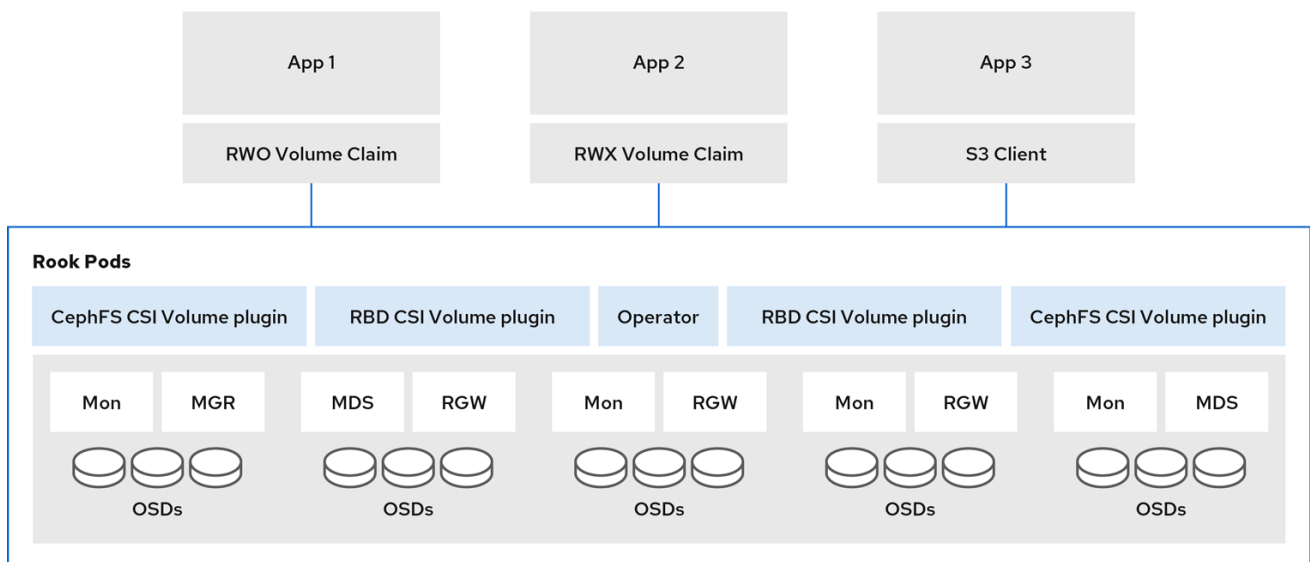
App 1

RWO Volume Claim

App 2

RWX Volume Claim

App 3

S3 Client

Rook Pods

CephFS CSI Volume plugin

RBD CSI Volume plugin

Operator

RBD CSI Volume plugin

CephFS CSI Volume plugin

Mon MGR

OSDs

MDS RGW

OSDs

Mon RGW

OSDs

Mon RGW

OSDs

Mon MDS

OSDs